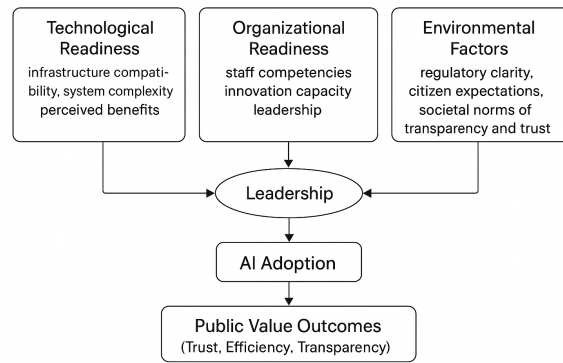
Technological Readiness
infrastructure compatibility, system complexity perceived benefits

Organizational Readiness
staff competencies innovation capacity leadership

Environmental Factors
regulatory clarity, citizen expectations, societal norms of transparency and trust

Leadership

AI Adoption

Public Value Outcomes
(Trust, Efficiency, Transparency)